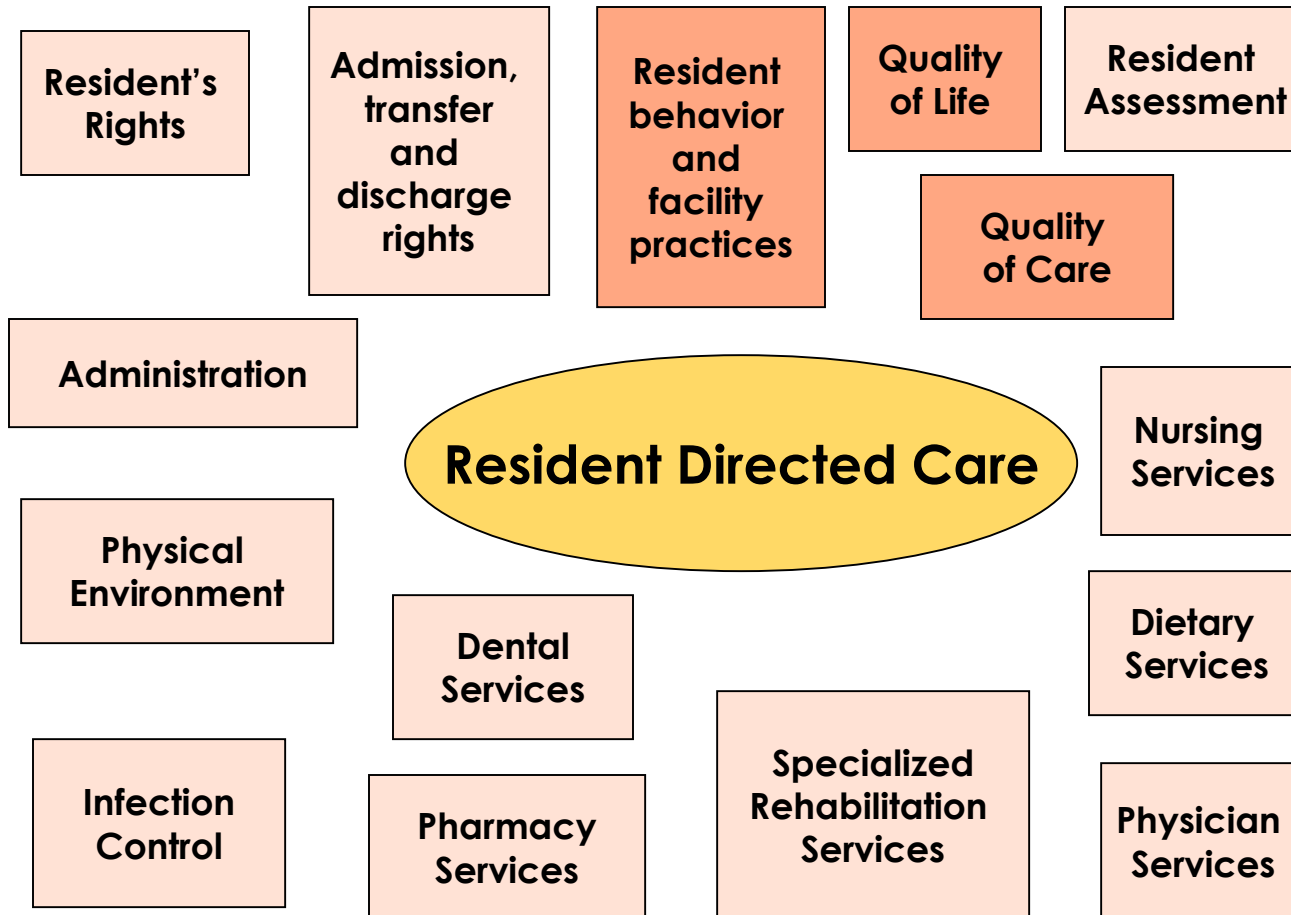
Resident's Rights

Admission, transfer and discharge rights

Resident behavior and facility practices

Quality of Life

Resident Assessment

Quality of Care

Administration

Resident Directed Care

Nursing Services

Physical Environment

Dental Services

Dietary Services

Infection Control

Pharmacy Services

Specialized Rehabilitation Services

Physician Services